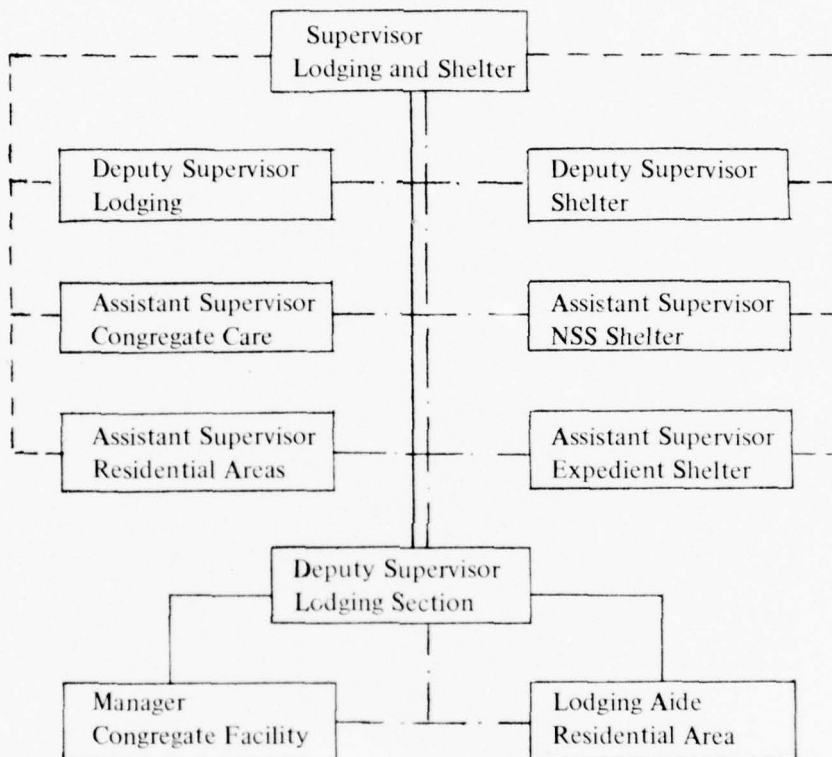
Supervisor
Lodging and Shelter

Deputy Supervisor
Lodging

Deputy Supervisor
Shelter

Assistant Supervisor
Congregate Care

Assistant Supervisor
NSS Shelter

Assistant Supervisor
Residential Areas

Assistant Supervisor
Expedient Shelter

Deputy Supervisor
Lodging Section

Manager
Congregate Facility

Lodging Aide
Residential Area